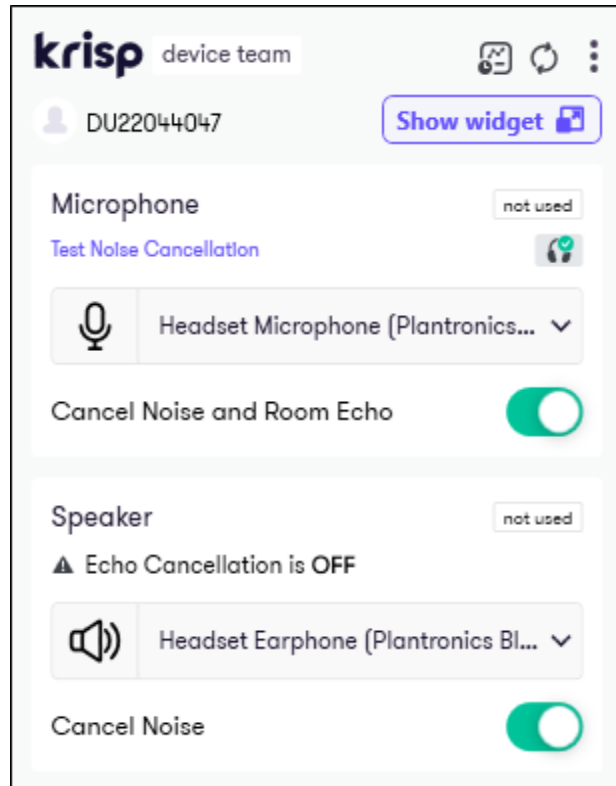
krisp device team

DU22044047

Show widget

Microphone
not used
Test Noise Cancellation

Headset Microphone (Plantronics...

Cancel Noise and Room Echo

Speaker
not used
Echo Cancellation is OFF

Headset Earphone (Plantronics Bl...

Cancel Noise